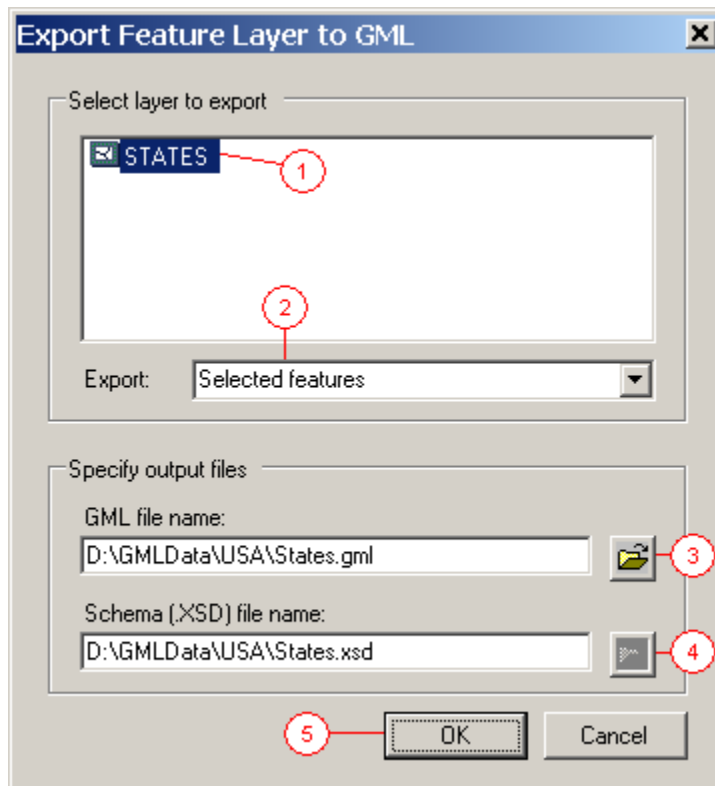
Export Feature Layer to GML

Select layer to export

STATES

1

2

Export: Selected features

Specify output files

GML file name:

D:\GMLData\USA\States.gml

3

Schema (.XSD) file name:

D:\GMLData\USA\States.xsd

4

5

OK

Cancel